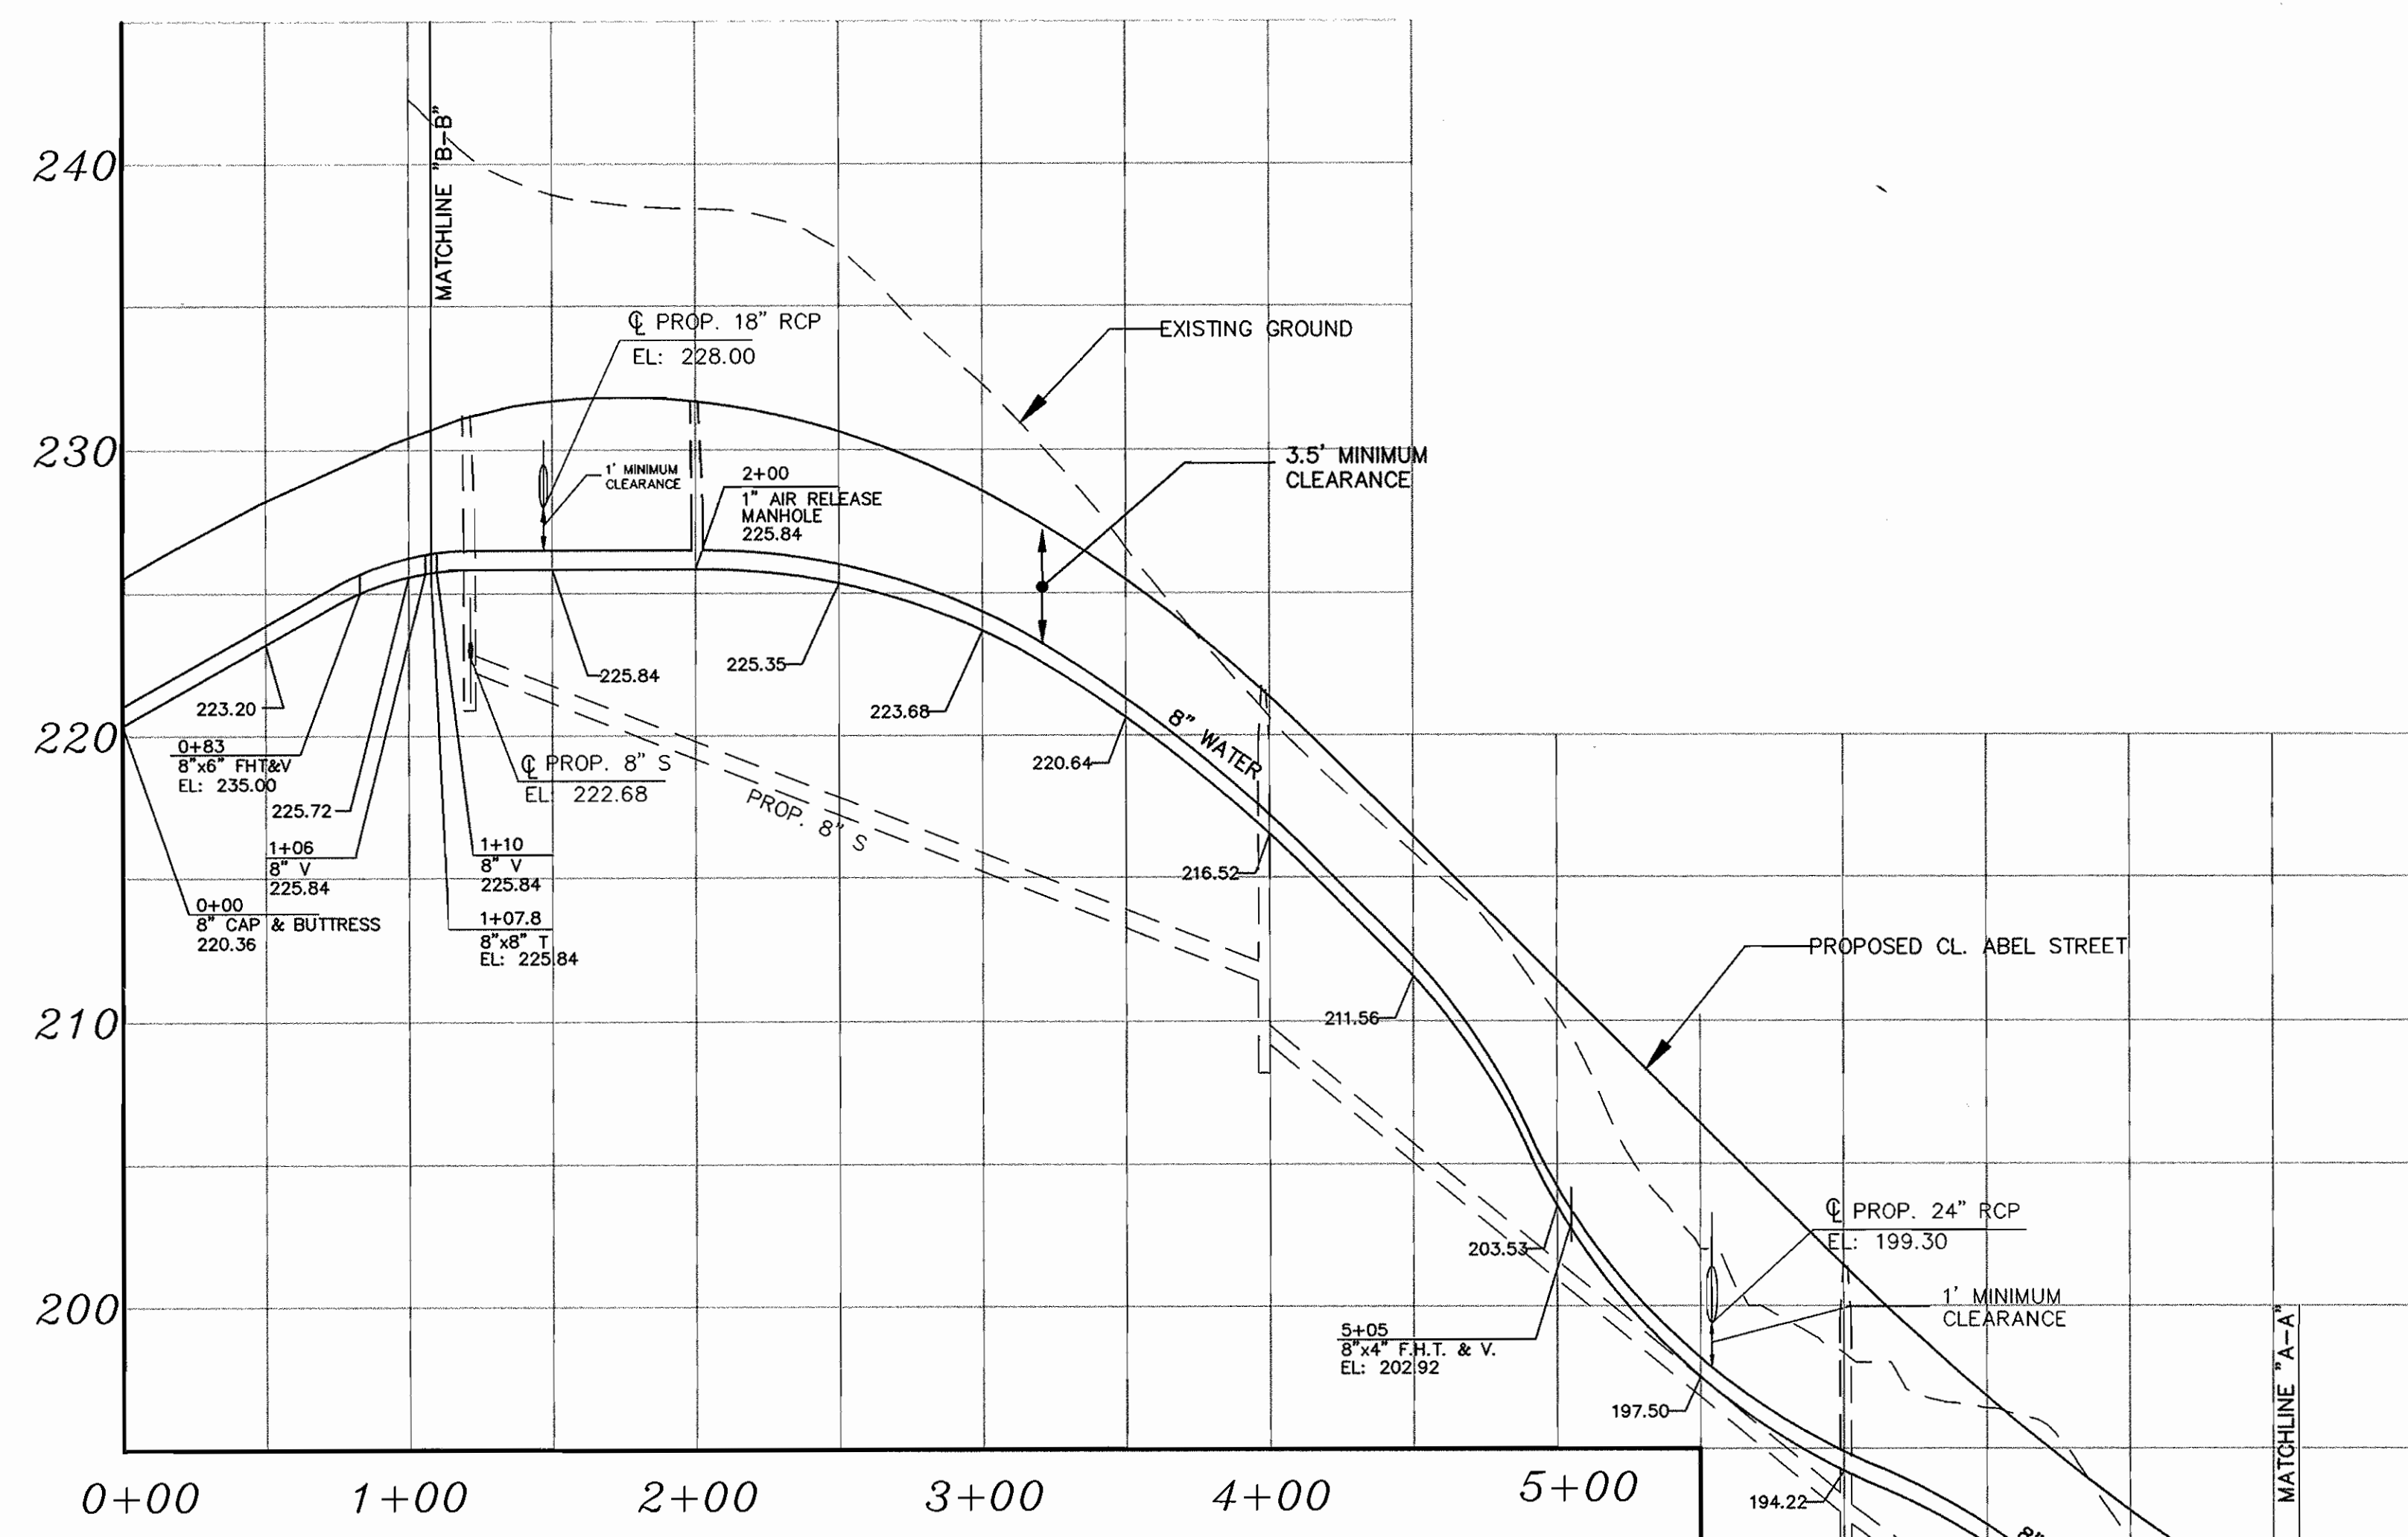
240

230

220

210

200

MATCHLINE "B-B"

℄ PROP. 18" RCP
EL: 228.00

EXISTING GROUND

1' MINIMUM CLEARANCE

2+00
1" AIR RELEASE MANHOLE
225.84

3.5' MINIMUM CLEARANCE

225.84

225.35

223.68

223.20

0+83
8"x6" FHT&V
EL: 235.00

225.72

1+06
8" V
225.84

0+00
8" CAP & BUTTRESS
220.36

℄ PROP. 8" S
EL: 222.68

PROP. 8" S

1+10
8" V
225.84

1+07.8
8"x8" T
EL: 225.84

220.64

8" WATER

216.52

PROPOSED CL. ABEL STREET

211.56

203.53

℄ PROP. 24" RCP
EL: 199.30

1' MINIMUM CLEARANCE

5+05
8"x4" F.H.T. & V.
EL: 202.92

197.50

194.22

MATCHLINE "A-A"

0+00 1+00 2+00 3+00 4+00 5+00